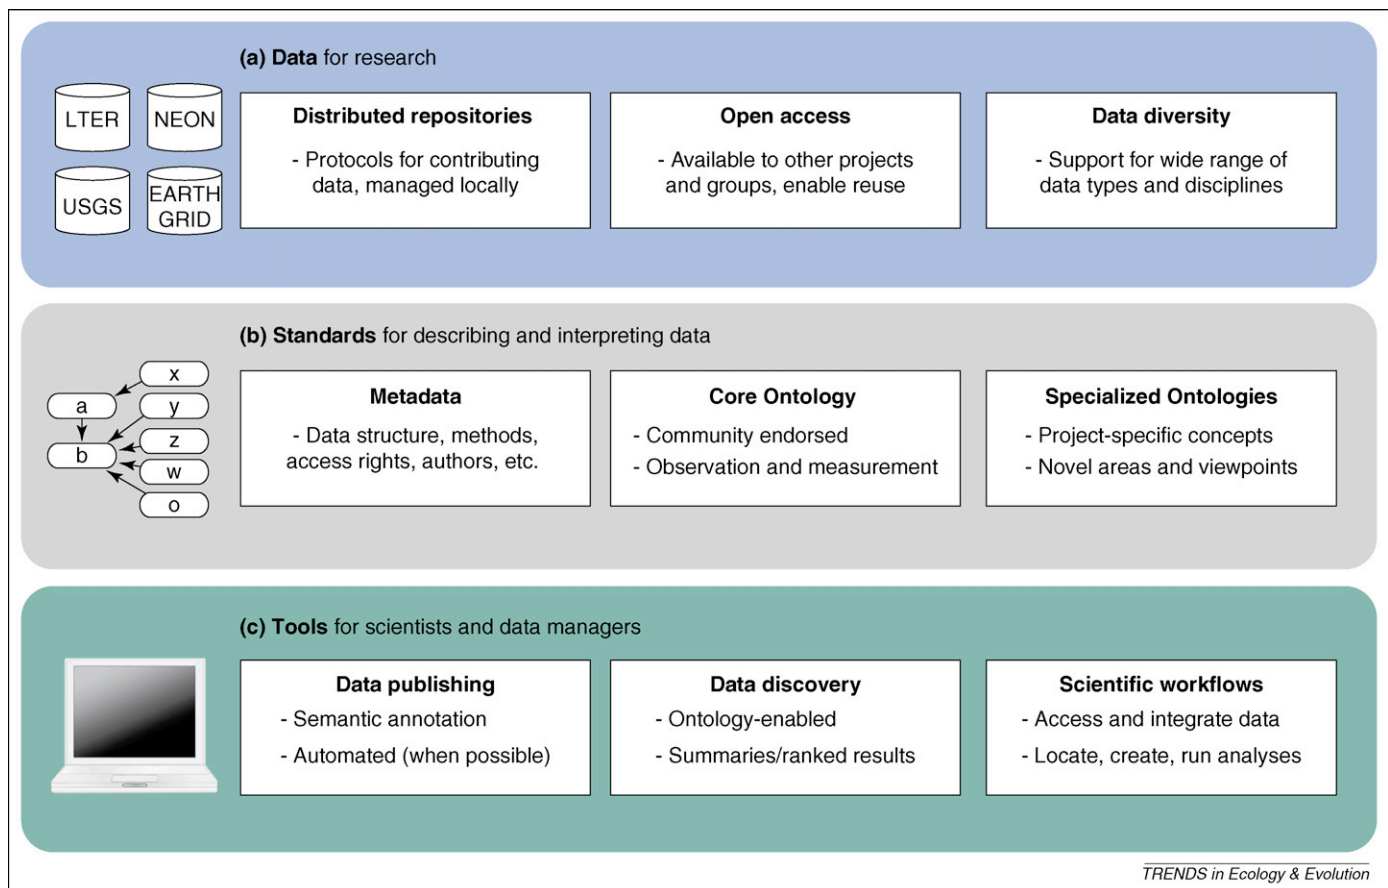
(a) Data for research

LTER
NEON
USGS
EARTH GRID

Distributed repositories
- Protocols for contributing data, managed locally

Open access
- Available to other projects and groups, enable reuse

Data diversity
- Support for wide range of data types and disciplines

(b) Standards for describing and interpreting data

x
a
y
z
b
w
o

Metadata
- Data structure, methods, access rights, authors, etc.

Core Ontology
- Community endorsed
- Observation and measurement

Specialized Ontologies
- Project-specific concepts
- Novel areas and viewpoints

(c) Tools for scientists and data managers

Data publishing
- Semantic annotation
- Automated (when possible)

Data discovery
- Ontology-enabled
- Summaries/ranked results

Scientific workflows
- Access and integrate data
- Locate, create, run analyses

TRENDS in Ecology & Evolution